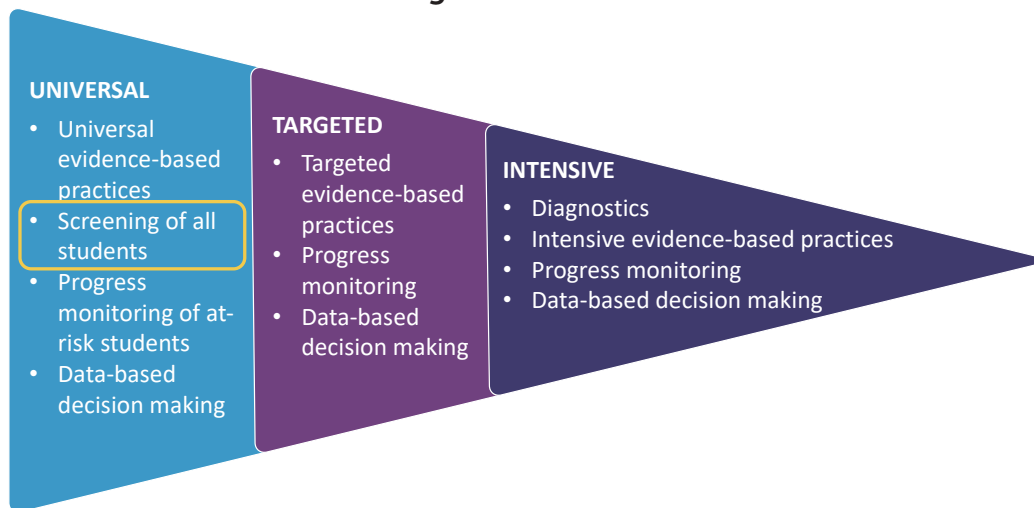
UNIVERSAL
- Universal evidence-based practices
- Screening of all students
- Progress monitoring of at-risk students
- Data-based decision making

TARGETED
- Targeted evidence-based practices
- Progress monitoring
- Data-based decision making

INTENSIVE
- Diagnostics
- Intensive evidence-based practices
- Progress monitoring
- Data-based decision making